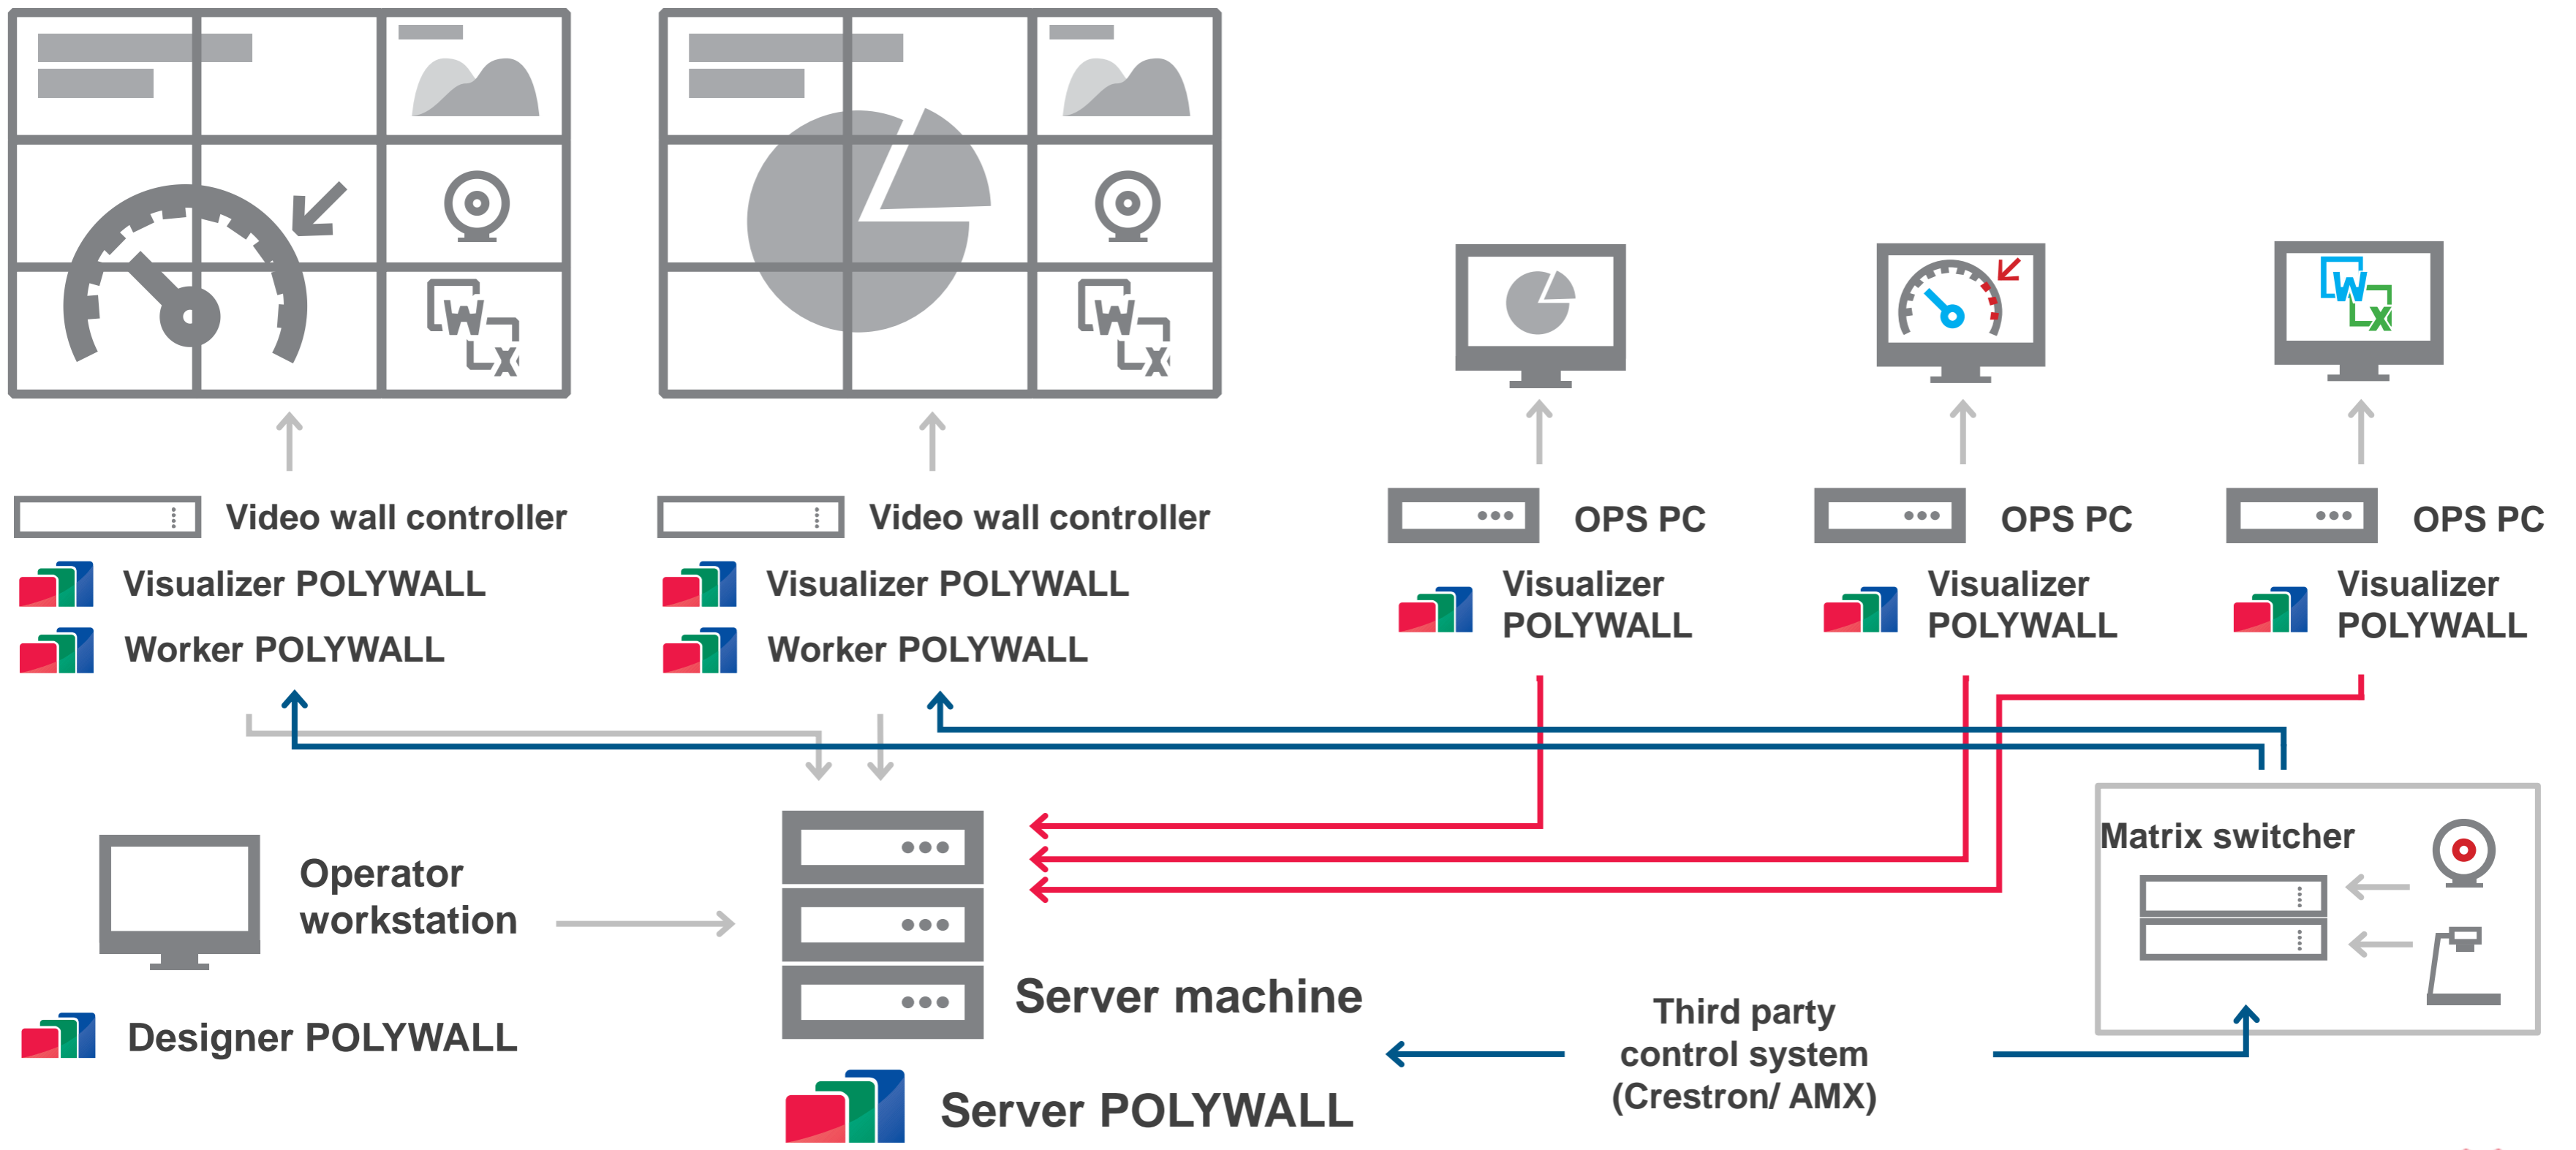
Video wall controller
Visualizer POLYWALL
Worker POLYWALL

Video wall controller
Visualizer POLYWALL
Worker POLYWALL

OPS PC
Visualizer POLYWALL

OPS PC
Visualizer POLYWALL

OPS PC
Visualizer POLYWALL

Operator workstation
Designer POLYWALL

Server machine
Server POLYWALL

Third party control system (Crestron/ AMX)

Matrix switcher